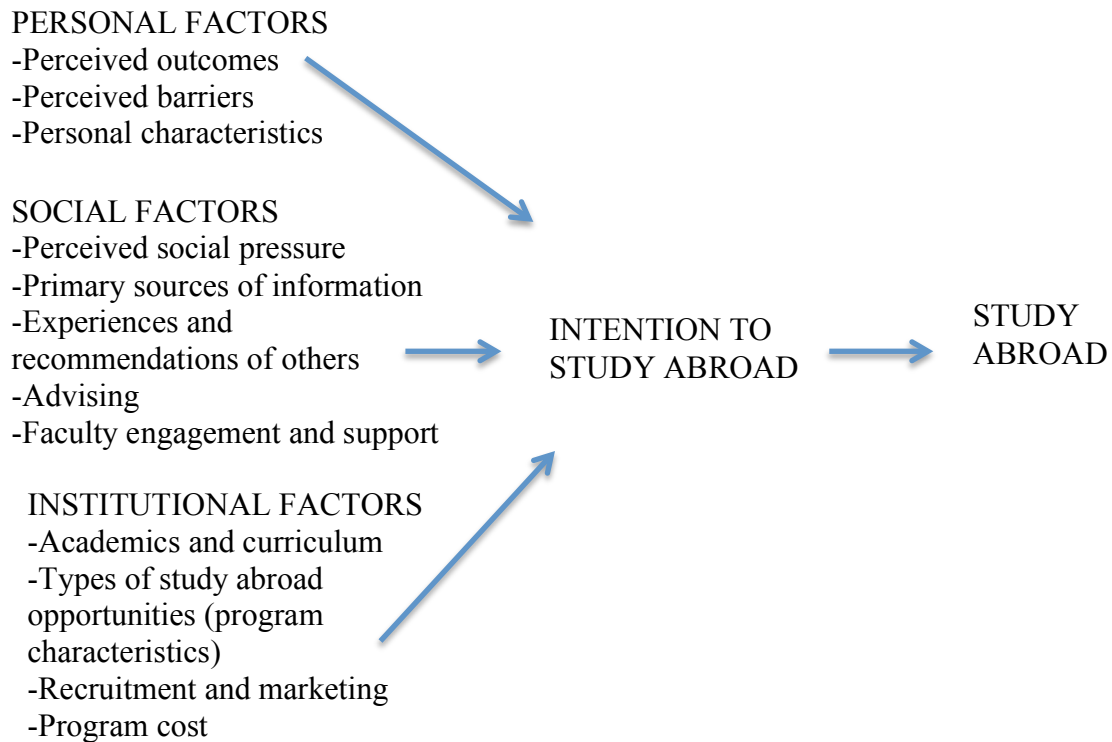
PERSONAL FACTORS
-Perceived outcomes
-Perceived barriers
-Personal characteristics

SOCIAL FACTORS
-Perceived social pressure
-Primary sources of information
-Experiences and recommendations of others
-Advising
-Faculty engagement and support

INSTITUTIONAL FACTORS
-Academics and curriculum
-Types of study abroad opportunities (program characteristics)
-Recruitment and marketing
-Program cost

INTENTION TO STUDY ABROAD

STUDY ABROAD